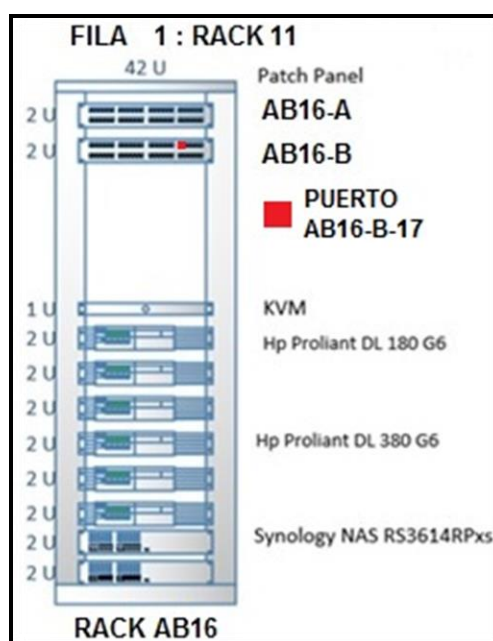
FILA 1 : RACK 11

42 U

Patch Panel

2 U AB16-A

2 U AB16-B

PUERTO AB16-B-17

1 U KVM

2 U Hp Proliant DL 180 G6

2 U

2 U

2 U Hp Proliant DL 380 G6

2 U

2 U

2 U Synology NAS RS3614RPxs

2 U

RACK AB16